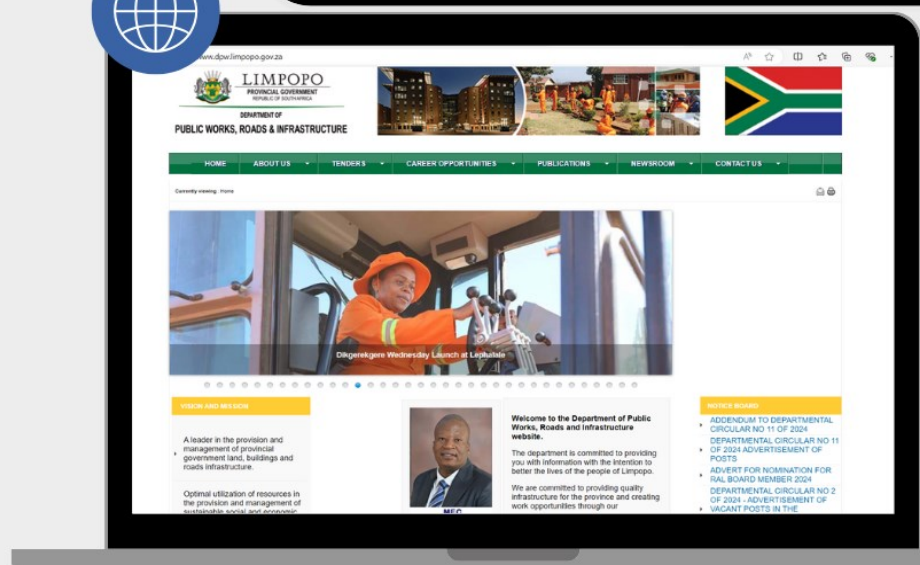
www.dpw.limpopo.gov.za

LIMPOPO
PROVINCIAL GOVERNMENT
REPUBLIC OF SOUTH AFRICA

DEPARTMENT OF
PUBLIC WORKS, ROADS & INFRASTRUCTURE

HOME ABOUT US TENDERS CAREER OPPORTUNITIES PUBLICATIONS NEWSROOM CONTACT US

Currently viewing: Home

Dikgerekgere Wednesday Launch at Lephalale

VISION AND MISSION

A leader in the provision and management of provincial government land, buildings and roads infrastructure.

Optimal utilization of resources in the provision and management of sustainable social and economic

MEC

Welcome to the Department of Public Works, Roads and Infrastructure website.

The department is committed to providing you with information with the intention to better the lives of the people of Limpopo.

We are committed to providing quality infrastructure for the province and creating work opportunities through our

NOTICE BOARD

ADDENDUM TO DEPARTMENTAL CIRCULAR NO 11 OF 2024

DEPARTMENTAL CIRCULAR NO 11 OF 2024 ADVERTISEMENT OF POSTS

ADVERT FOR NOMINATION FOR RAL BOARD MEMBER 2024

DEPARTMENTAL CIRCULAR NO 2 OF 2024 - ADVERTISEMENT OF VACANT POSTS IN THE